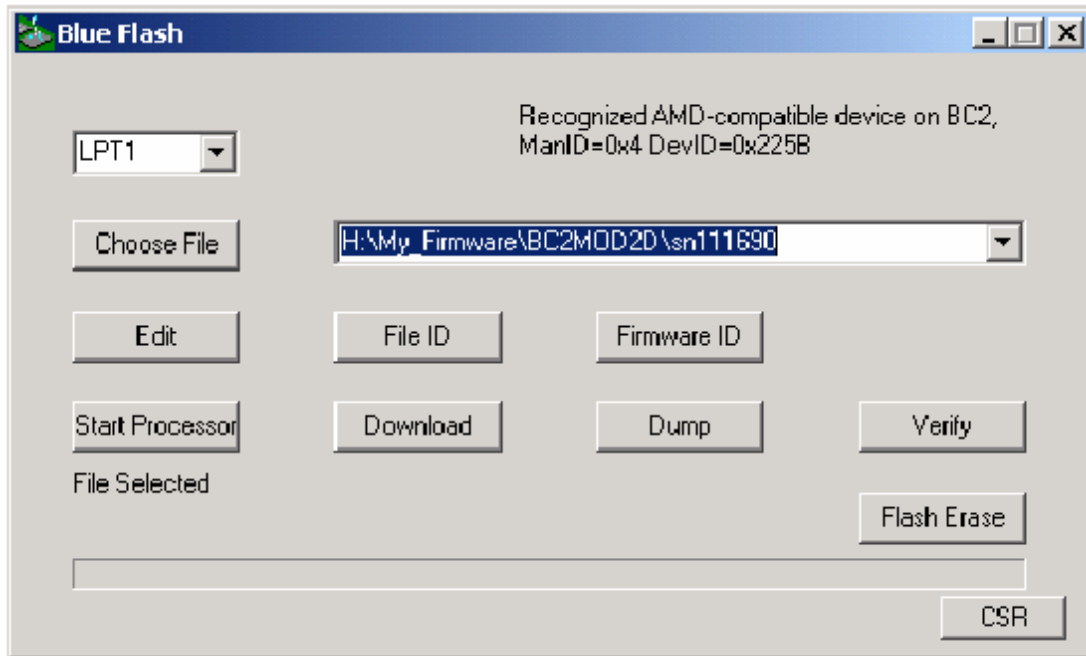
Blue Flash

Recognized AMD-compatible device on BC2, ManID=0x4 DevID=0x225B

LPT1

Choose File

H:\My_Firmware\BC2MOD2D\sn111690

Edit

File ID

Firmware ID

Start Processor

Download

Dump

Verify

File Selected

Flash Erase

CSR